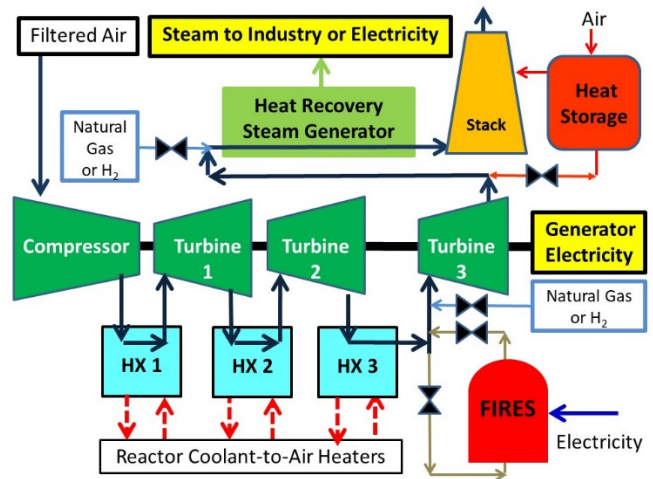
Filtered Air

Steam to Industry or Electricity

Air

Heat Recovery Steam Generator

Stack

Heat Storage

Natural Gas or $H_2$

Compressor

Turbine 1

Turbine 2

Turbine 3

Generator Electricity

Natural Gas or $H_2$

HX 1

HX 2

HX 3

FIRES

Electricity

Reactor Coolant-to-Air Heaters